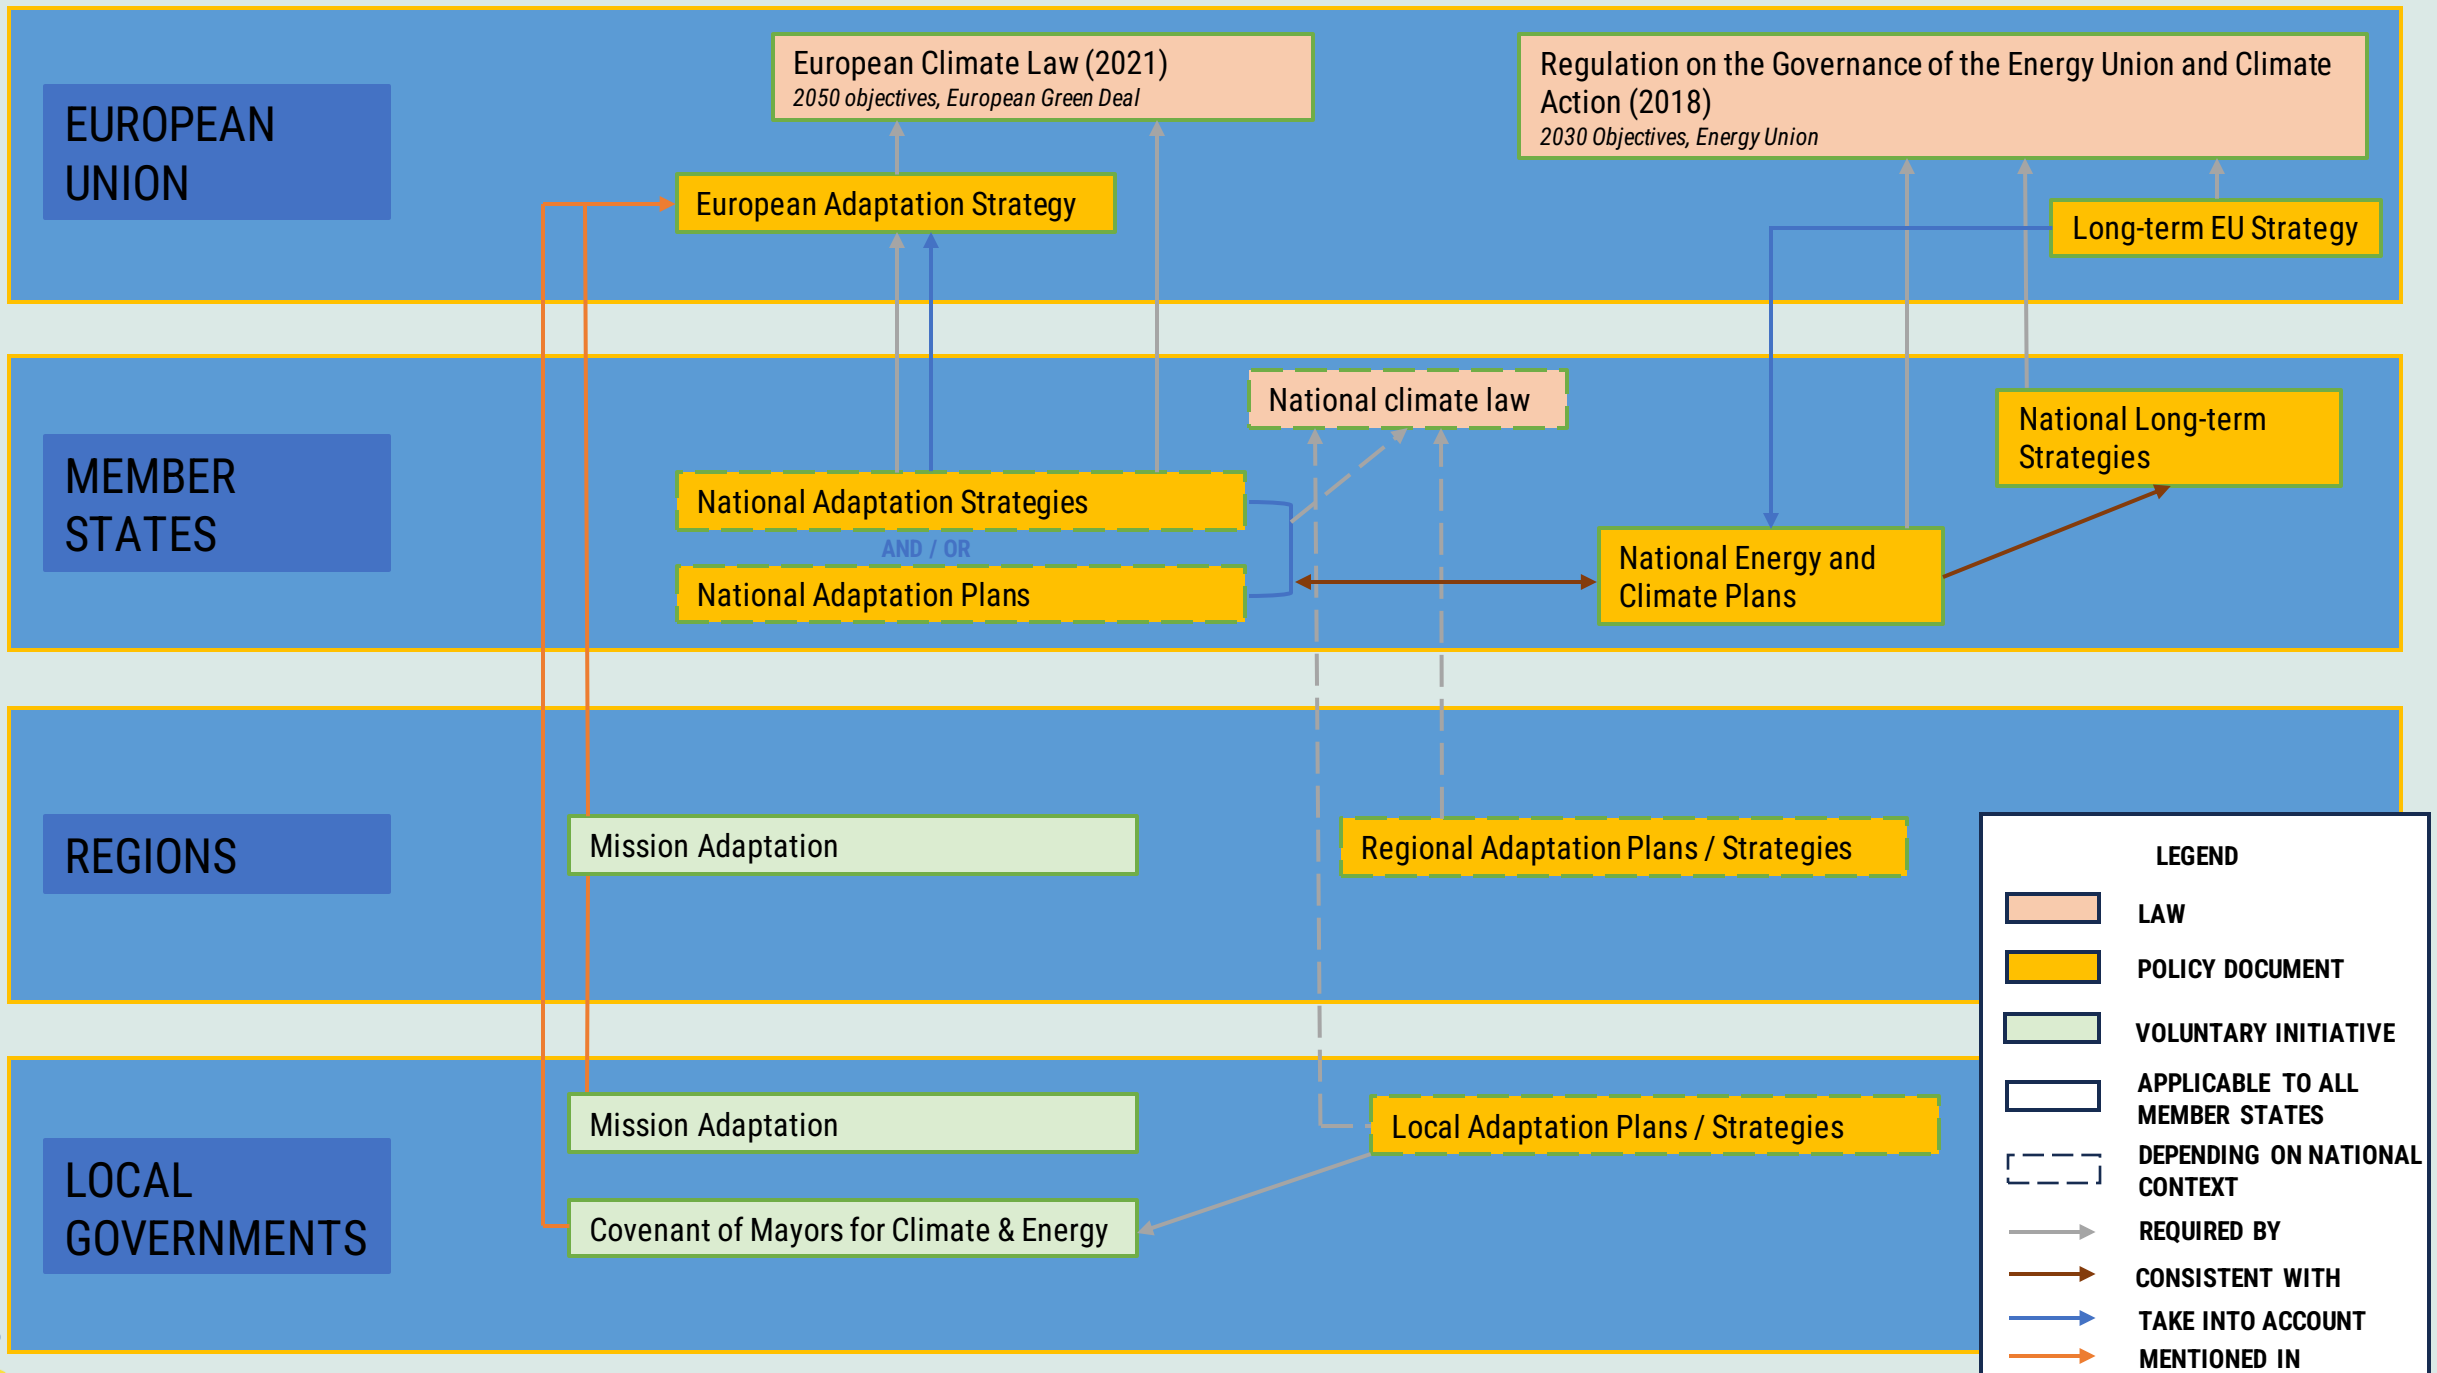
EUROPEAN UNION

European Climate Law (2021)
2050 objectives, European Green Deal

Regulation on the Governance of the Energy Union and Climate Action (2018)
2030 Objectives, Energy Union

European Adaptation Strategy

Long-term EU Strategy

MEMBER STATES

National climate law

National Long-term Strategies

National Adaptation Strategies

AND / OR

National Adaptation Plans

National Energy and Climate Plans

REGIONS

Mission Adaptation

Regional Adaptation Plans / Strategies

LOCAL GOVERNMENTS

Mission Adaptation

Local Adaptation Plans / Strategies

Covenant of Mayors for Climate & Energy

LEGEND
LAW
POLICY DOCUMENT
VOLUNTARY INITIATIVE
APPLICABLE TO ALL MEMBER STATES
DEPENDING ON NATIONAL CONTEXT
REQUIRED BY
CONSISTENT WITH
TAKE INTO ACCOUNT
MENTIONED IN